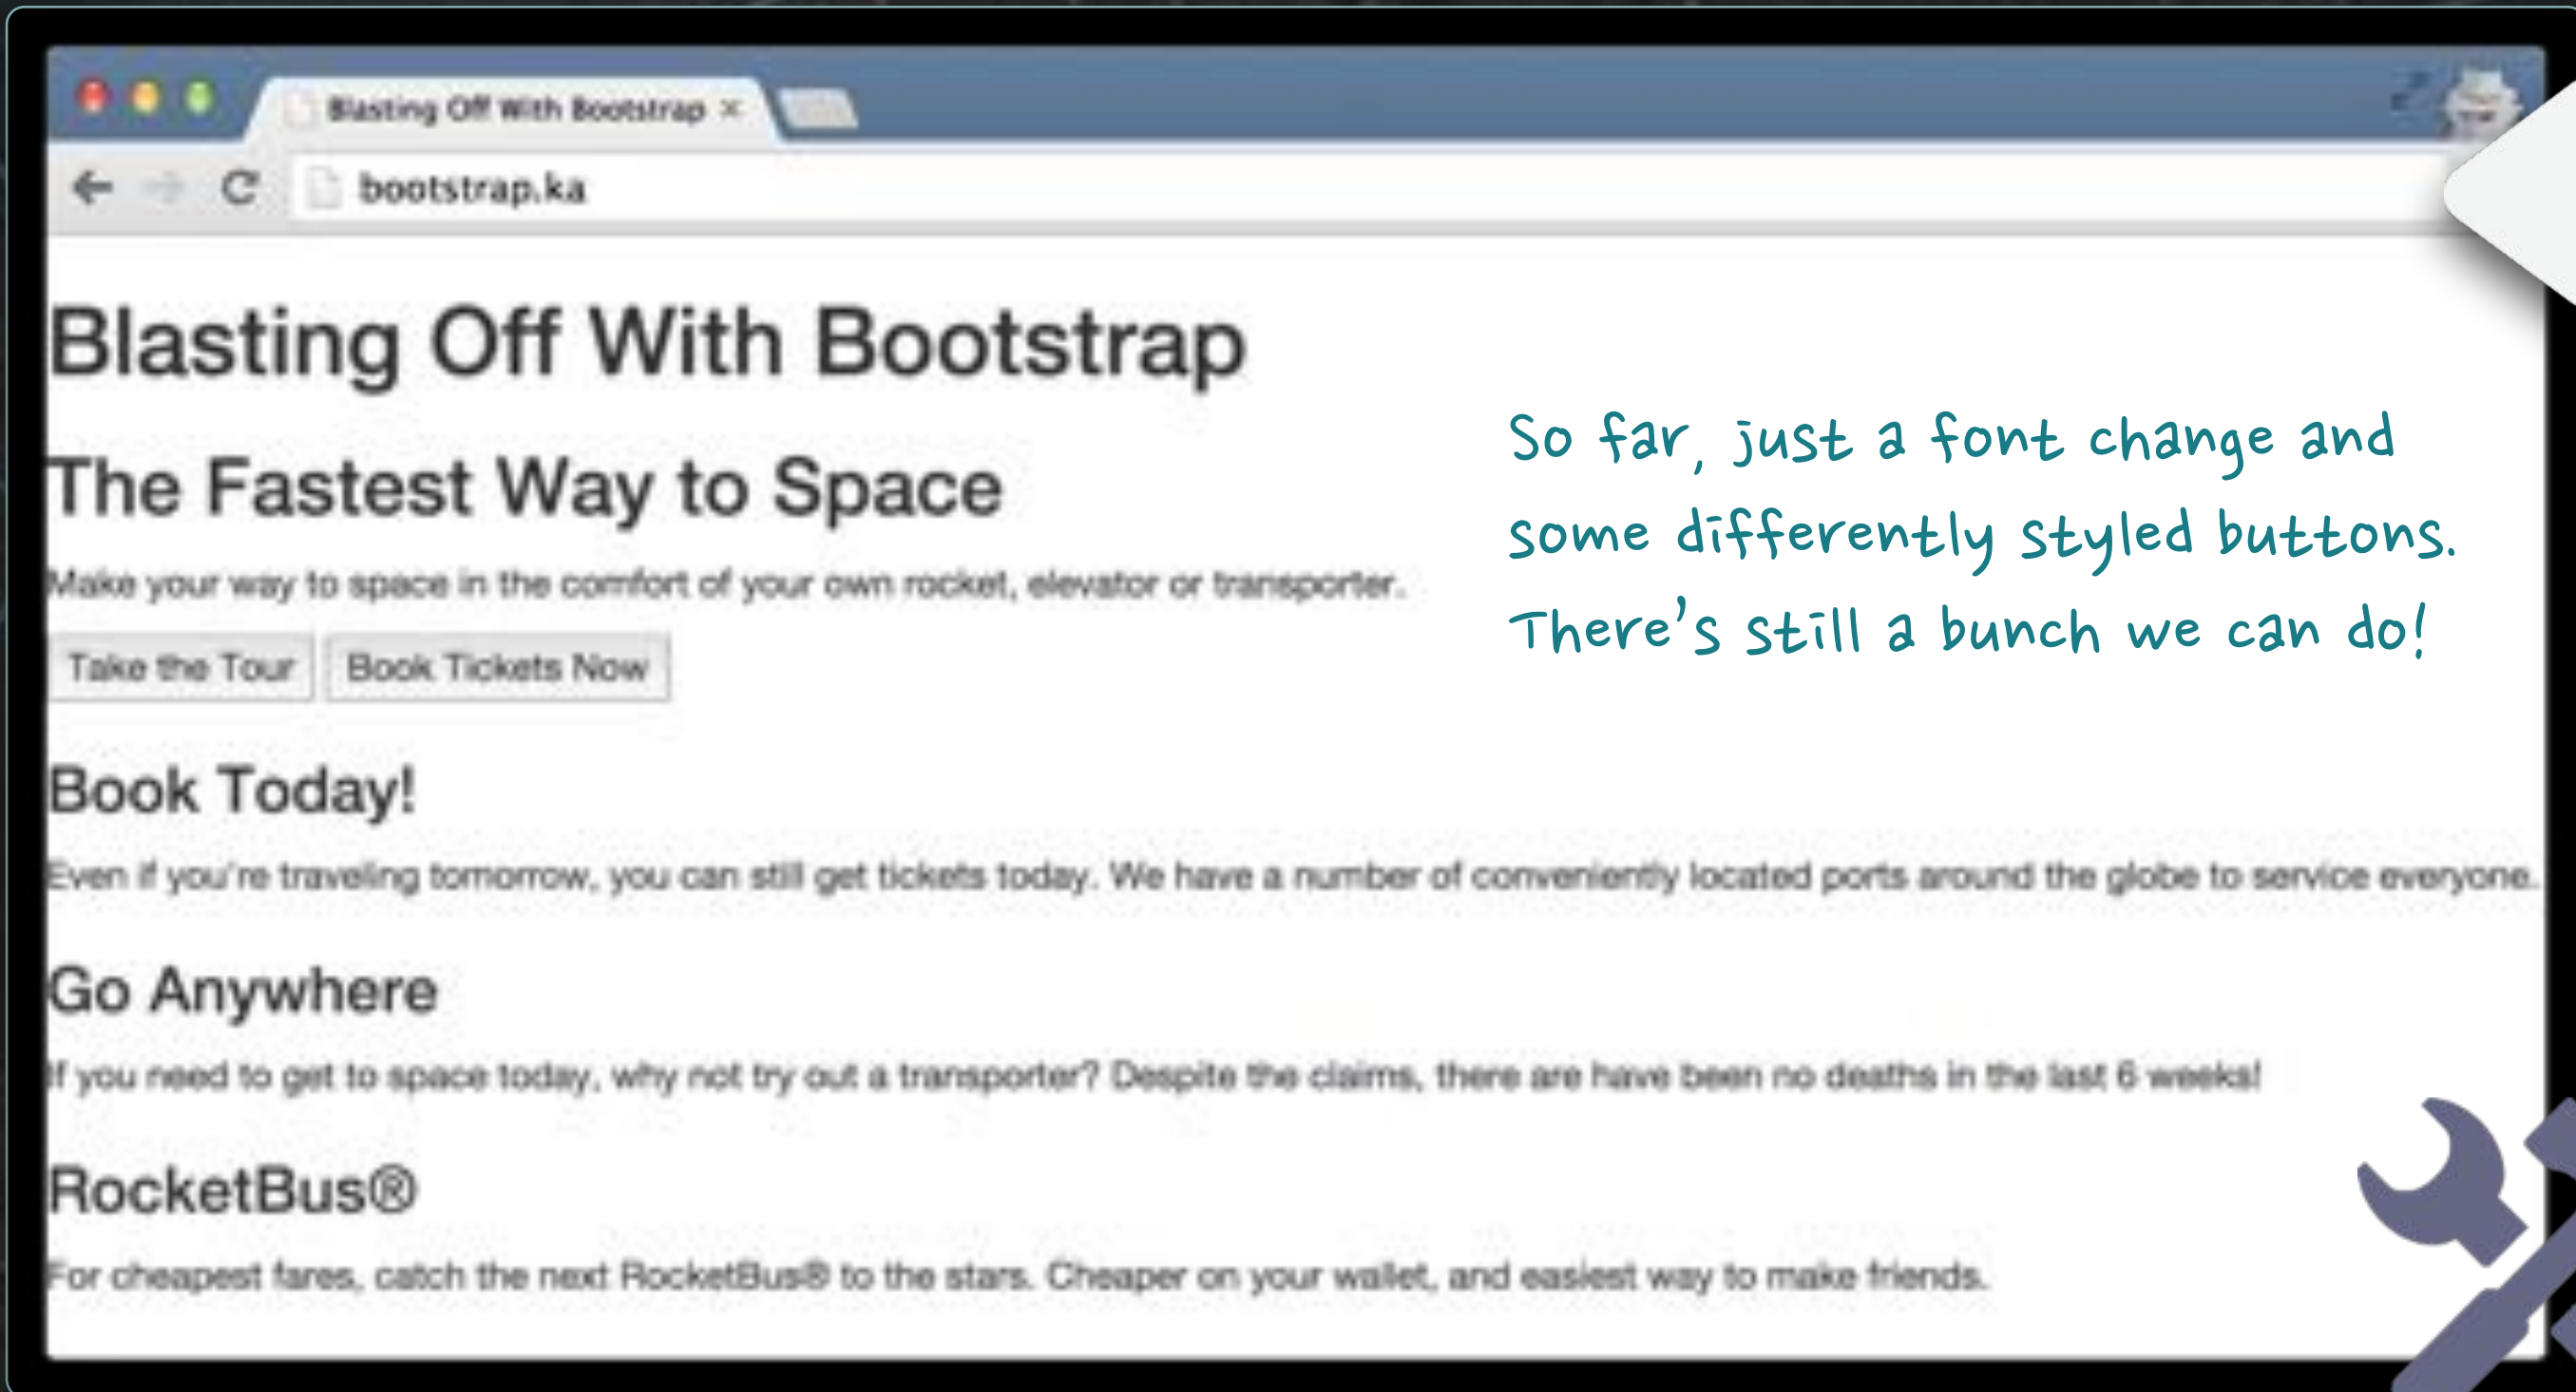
Blasting Off With Bootstrap ×

bootstrap.ka

Blasting Off With Bootstrap

The Fastest Way to Space

Make your way to space in the comfort of your own rocket, elevator or transporter.

Take the Tour Book Tickets Now

Book Today!

Even if you're traveling tomorrow, you can still get tickets today. We have a number of conveniently located ports around the globe to service everyone.

Go Anywhere

If you need to get to space today, why not try out a transporter? Despite the claims, there are have been no deaths in the last 6 weeks!

RocketBus®

For cheapest fares, catch the next RocketBus® to the stars. Cheaper on your wallet, and easiest way to make friends.

So far, just a font change and some differently styled buttons. There's still a bunch we can do!